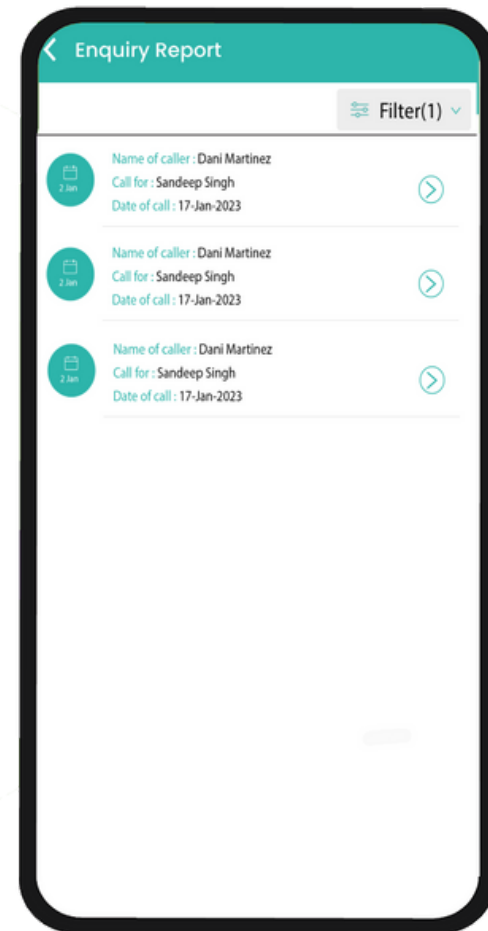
Enquiry Report

Filter(1)

2 Jan
Name of caller : Dani Martinez
Call for : Sandeep Singh
Date of call : 17-Jan-2023

2 Jan
Name of caller : Dani Martinez
Call for : Sandeep Singh
Date of call : 17-Jan-2023

2 Jan
Name of caller : Dani Martinez
Call for : Sandeep Singh
Date of call : 17-Jan-2023